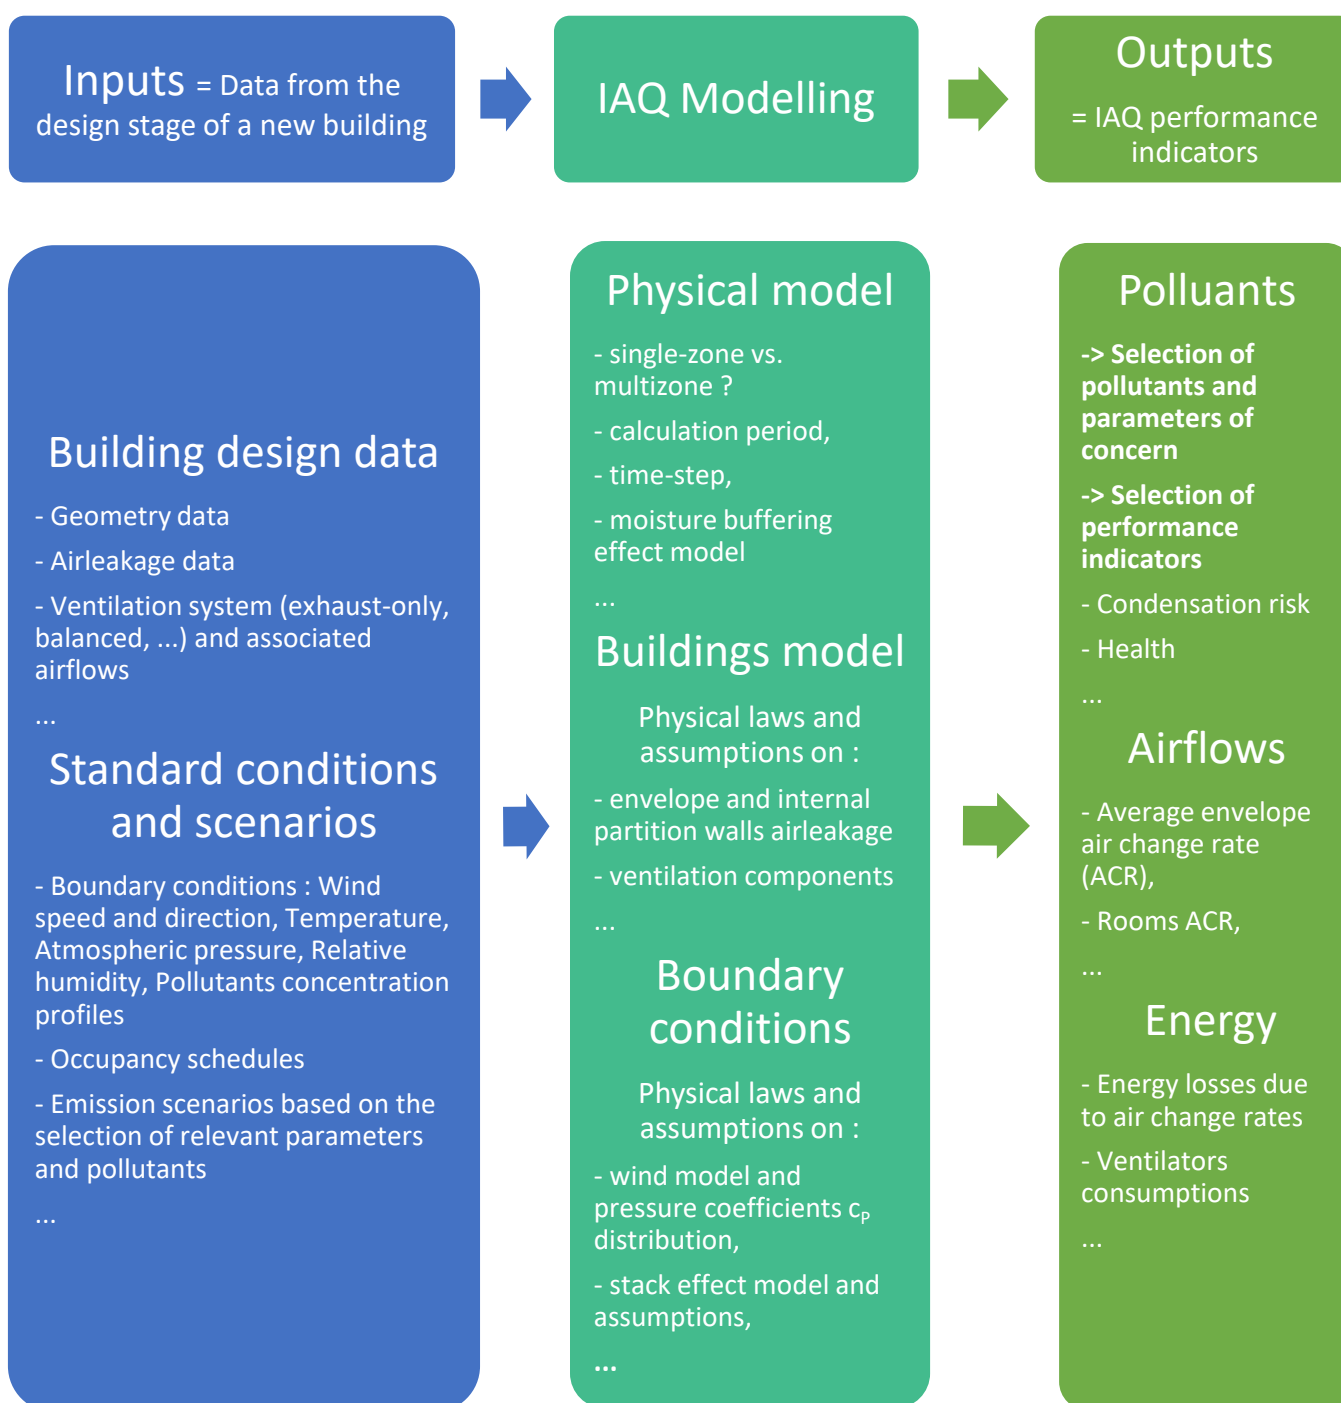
Inputs = Data from the design stage of a new building

IAQ Modelling

Outputs

= IAQ performance indicators

Building design data

- Geometry data

- Airleakage data

- Ventilation system (exhaust-only, balanced, ...) and associated airflows

...

Standard conditions and scenarios

- Boundary conditions : Wind speed and direction, Temperature, Atmospheric pressure, Relative humidity, Pollutants concentration profiles

- Occupancy schedules

- Emission scenarios based on the selection of relevant parameters and pollutants

...

Physical model

- single-zone vs. multizone ?

- calculation period,

- time-step,

- moisture buffering effect model

...

Buildings model

Physical laws and assumptions on :

- envelope and internal partition walls airleakage

- ventilation components

...

Boundary conditions

Physical laws and assumptions on :

- wind model and pressure coefficients $c_P$ distribution,

- stack effect model and assumptions,

...

Polluants

-> Selection of pollutants and parameters of concern

-> Selection of performance indicators

- Condensation risk

- Health

...

Airflows

- Average envelope air change rate (ACR),

- Rooms ACR,

...

Energy

- Energy losses due to air change rates

- Ventilators consumptions

...